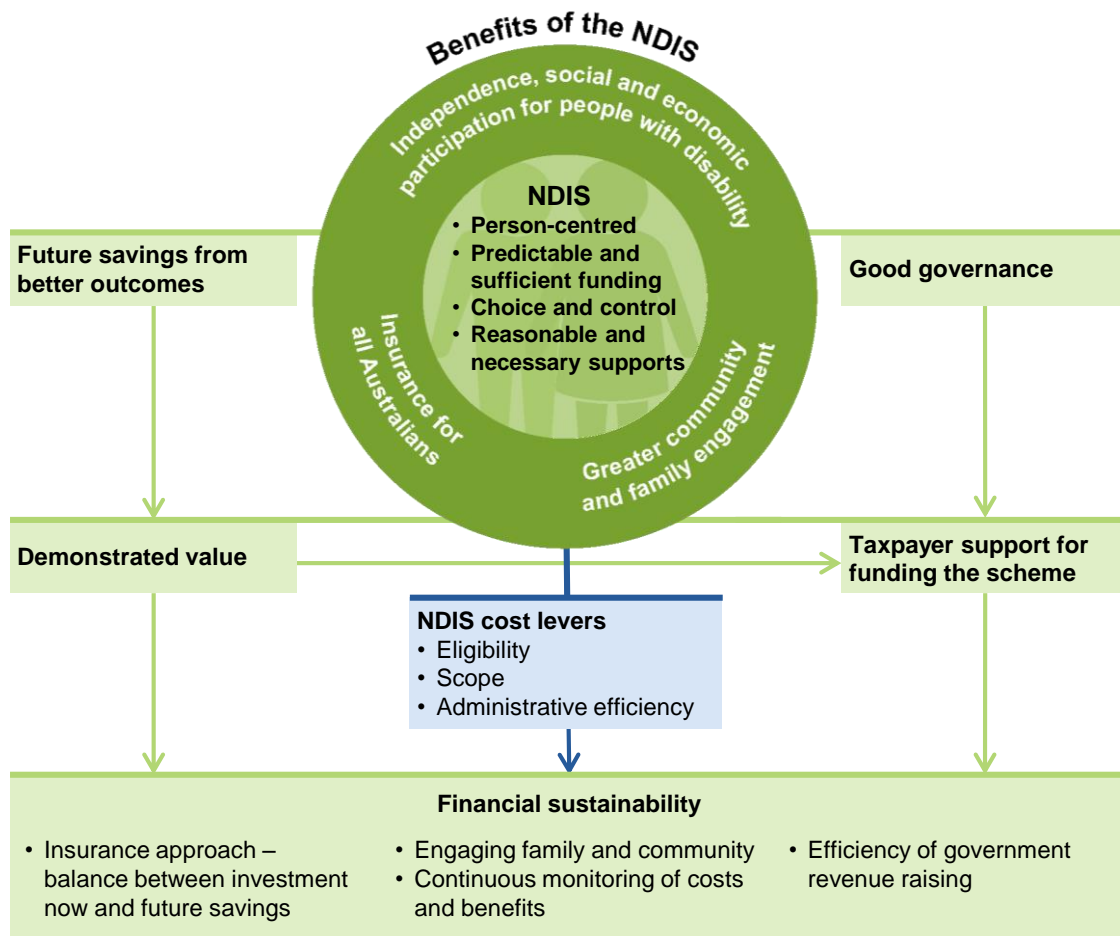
Benefits of the NDIS

Independence, social and economic participation for people with disability

NDIS
• Person-centred
• Predictable and sufficient funding
• Choice and control
• Reasonable and necessary supports

Insurance for all Australians

Greater community and family engagement

Future savings from better outcomes

Good governance

Demonstrated value

Taxpayer support for funding the scheme

NDIS cost levers
• Eligibility
• Scope
• Administrative efficiency

Financial sustainability

• Insurance approach – balance between investment now and future savings

• Engaging family and community
• Continuous monitoring of costs and benefits

• Efficiency of government revenue raising